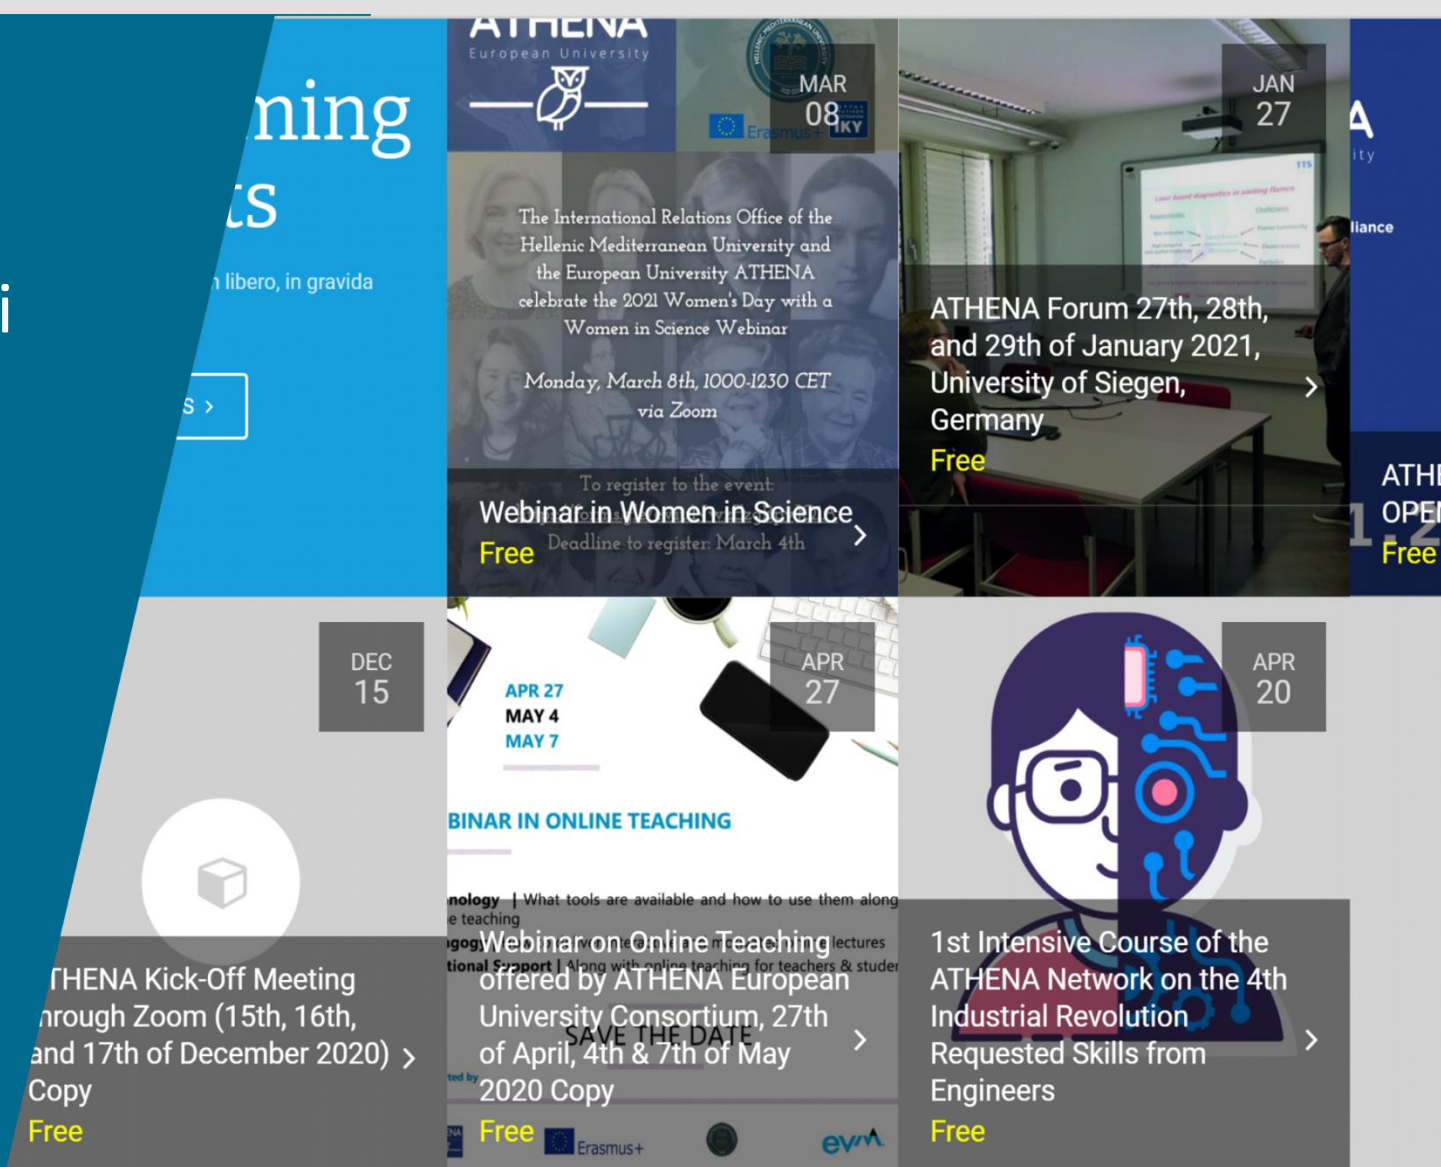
ning
ts
i
n libero, in gravida
S ›

ATHENA
European University
MAR
08
Erasmus+ IKY
The International Relations Office of the Hellenic Mediterranean University and the European University ATHENA celebrate the 2021 Women's Day with a Women in Science Webinar
Monday, March 8th, 1000-1230 CET via Zoom
To register to the event:
Deadline to register: March 4th
Webinar in Women in Science
Free
›

JAN
27
ATHENA Forum 27th, 28th, and 29th of January 2021, University of Siegen, Germany
Free
›

A
ity
liance
ATH
OPE
Free

DEC
15
THENA Kick-Off Meeting hrough Zoom (15th, 16th, and 17th of December 2020) Copy
Free
›

APR
27
APR 27
MAY 4
MAY 7
BINAR IN ONLINE TEACHING
nology | What tools are available and how to use them along e teaching
gog lectures
tional Support | Along with online teaching for teachers & studer
SAVE THE DATE
ted by
Webinar on Online Teaching offered by ATHENA European University Consortium, 27th of April, 4th & 7th of May 2020 Copy
Free
Erasmus+
evm
›

APR
20
1st Intensive Course of the ATHENA Network on the 4th Industrial Revolution Requested Skills from Engineers
Free
›